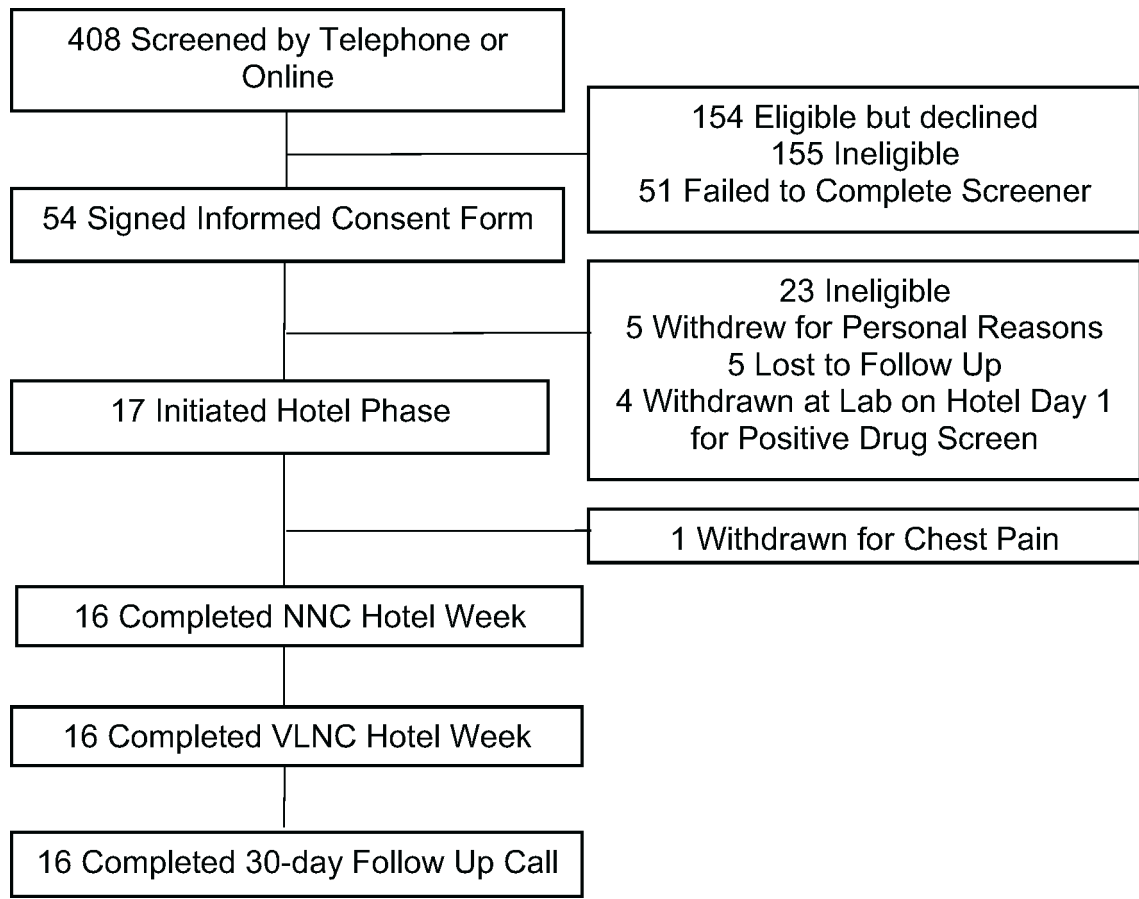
408 Screened by Telephone or Online

154 Eligible but declined
155 Ineligible
51 Failed to Complete Screener

54 Signed Informed Consent Form

23 Ineligible
5 Withdrew for Personal Reasons
5 Lost to Follow Up
4 Withdrawn at Lab on Hotel Day 1 for Positive Drug Screen

17 Initiated Hotel Phase

1 Withdrawn for Chest Pain

16 Completed NNC Hotel Week

16 Completed VLNC Hotel Week

16 Completed 30-day Follow Up Call